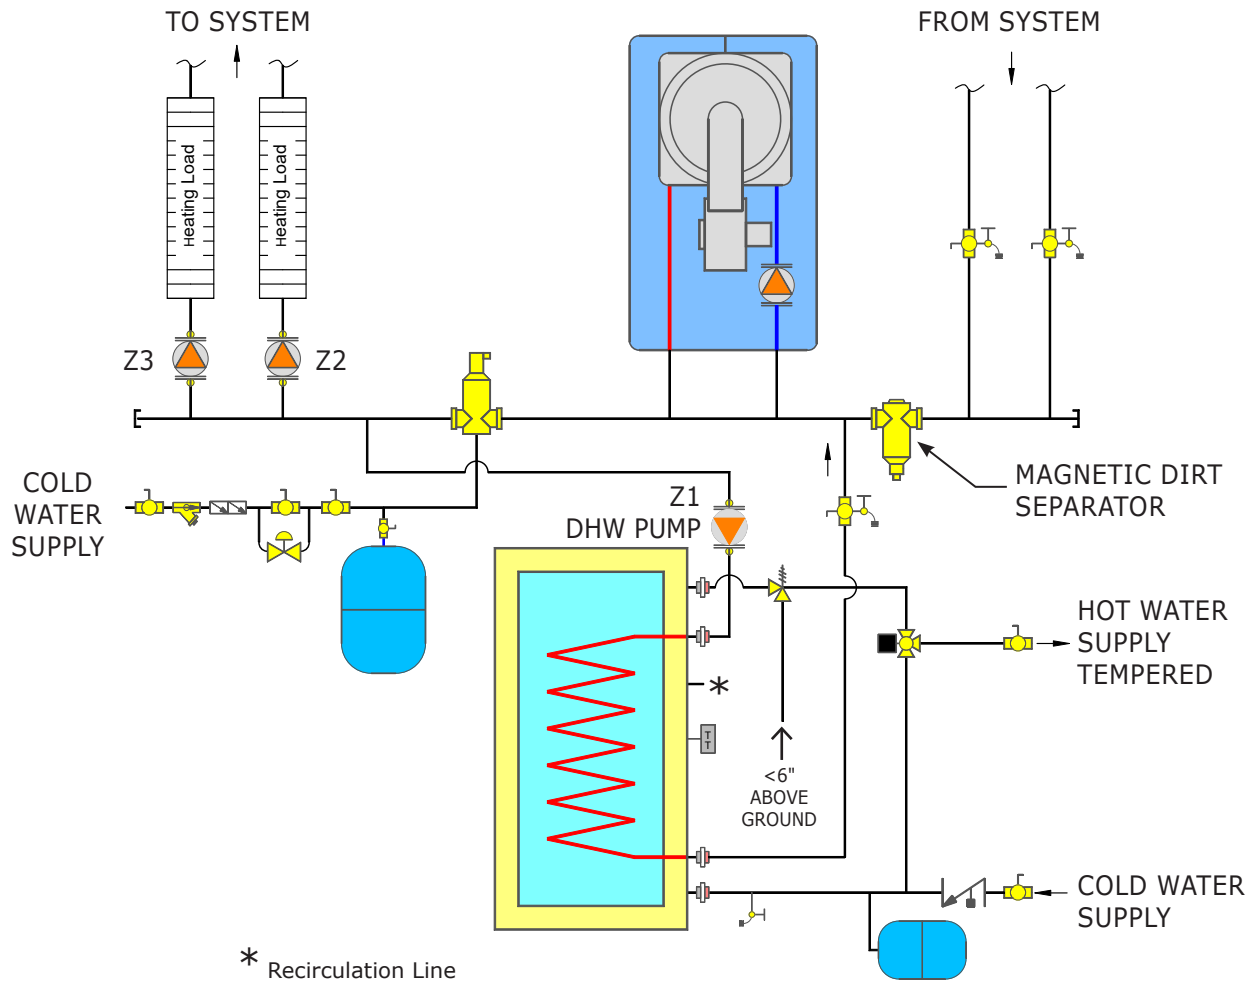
TO SYSTEM

FROM SYSTEM

Heating Load

Heating Load

Z3

Z2

COLD WATER SUPPLY

Z1
DHW PUMP

MAGNETIC DIRT SEPARATOR

HOT WATER SUPPLY TEMPERED

*

<6" ABOVE GROUND

COLD WATER SUPPLY

* Recirculation Line